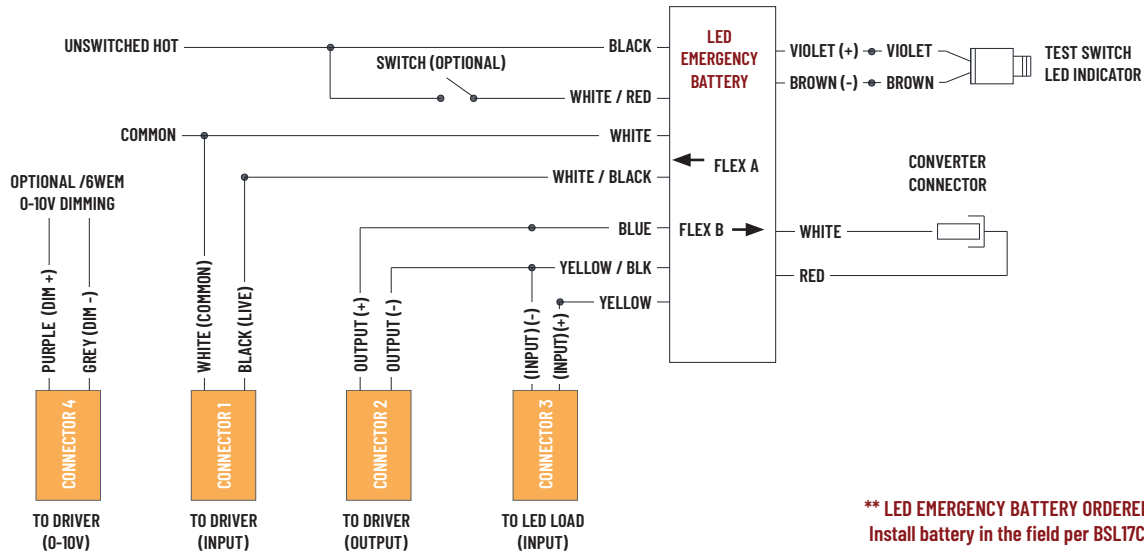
UNSWITCHED HOT
BLACK
SWITCH (OPTIONAL)
WHITE / RED
COMMON
WHITE
WHITE / BLACK
BLUE
YELLOW / BLK
YELLOW

LED EMERGENCY BATTERY
FLEX A
FLEX B

VIOLET (+) VIOLET
BROWN (-) BROWN
TEST SWITCH LED INDICATOR

CONVERTER CONNECTOR
WHITE
RED

OPTIONAL /6WEM 0-10V DIMMING
PURPLE (DIM +)
GREY (DIM -)
WHITE (COMMON)
BLACK (LIVE)
OUTPUT (+)
OUTPUT (-)
(INPUT) (-)
(INPUT)(+)

CONNECTOR 4
CONNECTOR 1
CONNECTOR 2
CONNECTOR 3

TO DRIVER (0-10V)
TO DRIVER (INPUT)
TO DRIVER (OUTPUT)
TO LED LOAD (INPUT)

** LED EMERGENCY BATTERY ORDERE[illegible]
Install battery in the field per BSL17C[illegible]